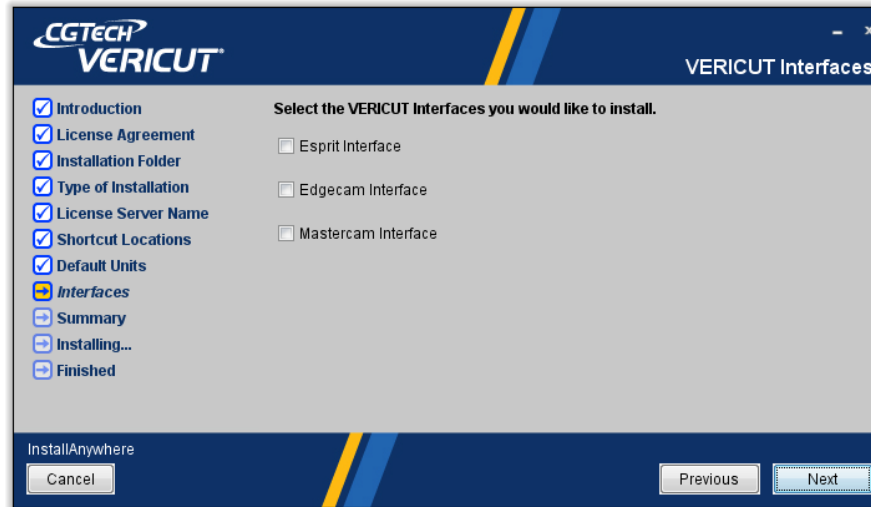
CGTECH
VERICUT®

VERICUT Interfaces

Introduction
License Agreement
Installation Folder
Type of Installation
License Server Name
Shortcut Locations
Default Units
Interfaces
Summary
Installing...
Finished

Select the VERICUT Interfaces you would like to install.

Esprit Interface

Edgecam Interface

Mastercam Interface

InstallAnywhere

Cancel

Previous

Next